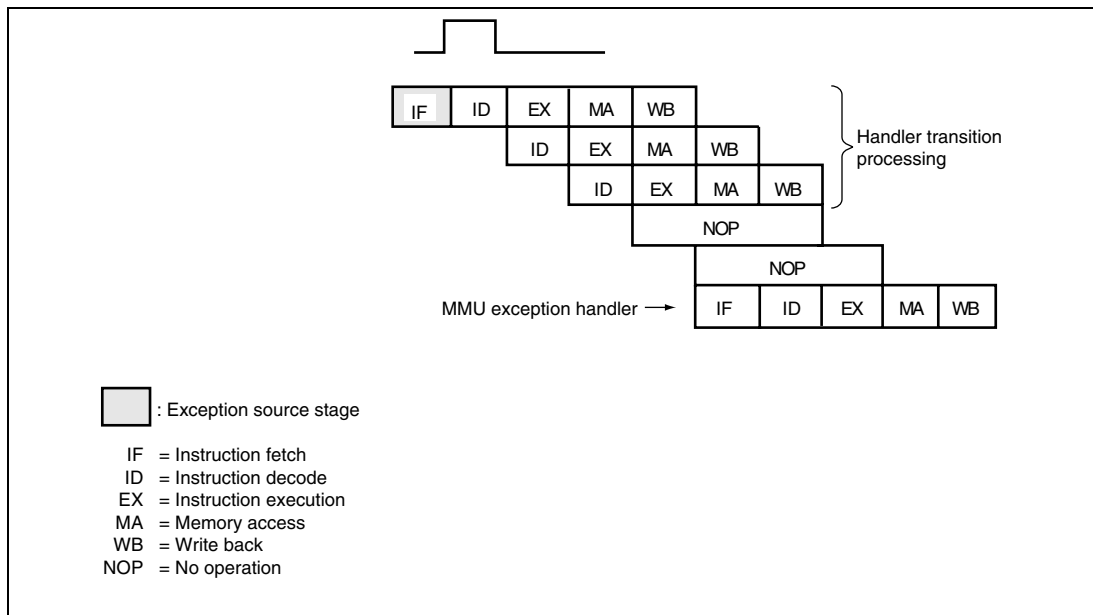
IF ID EX MA WB

ID EX MA WB

ID EX MA WB

Handler transition processing

NOP

NOP

MMU exception handler → IF ID EX MA WB

: Exception source stage

IF = Instruction fetch
ID = Instruction decode
EX = Instruction execution
MA = Memory access
WB = Write back
NOP = No operation